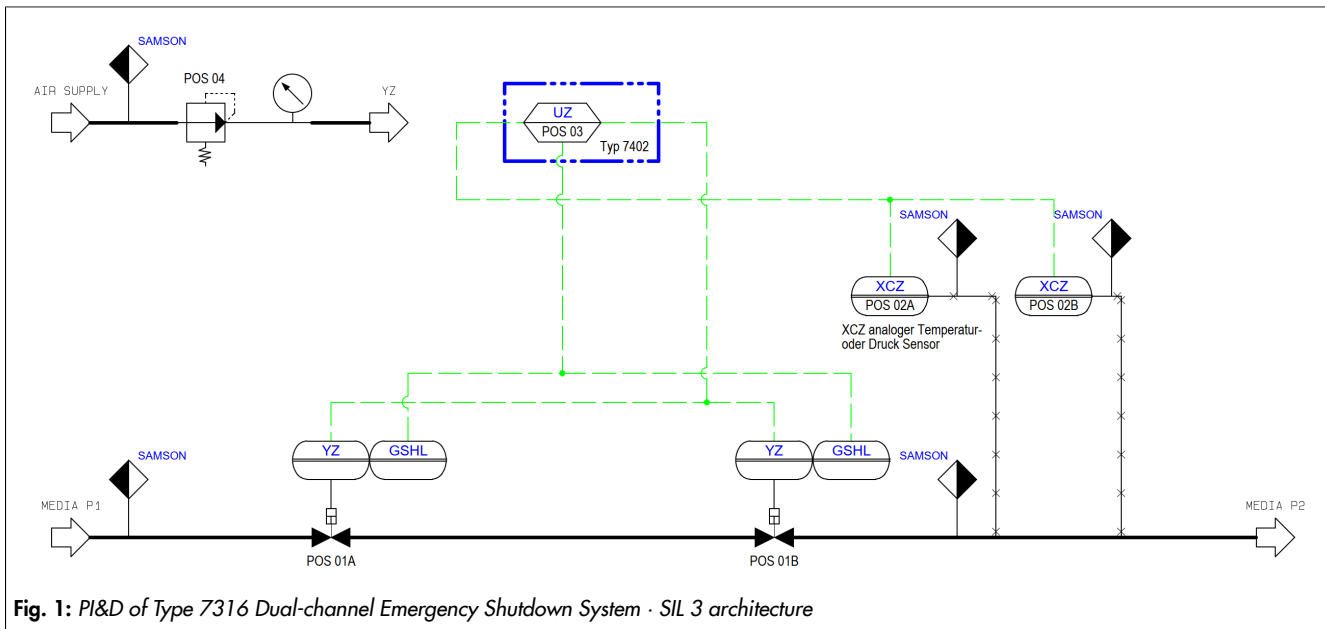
SAMSON

AIR SUPPLY

POS 04

YZ

UZ

POS 03

Typ 7402

SAMSON

SAMSON

XCZ

POS 02A

XCZ

POS 02B

XCZ analoger Temperatur- oder Druck Sensor

SAMSON

YZ

GSHL

YZ

GSHL

SAMSON

MEDIA P1

MEDIA P2

POS 01A

POS 01B

**Fig. 1:** *PI&D of Type 7316 Dual-channel Emergency Shutdown System · SIL 3 architecture*